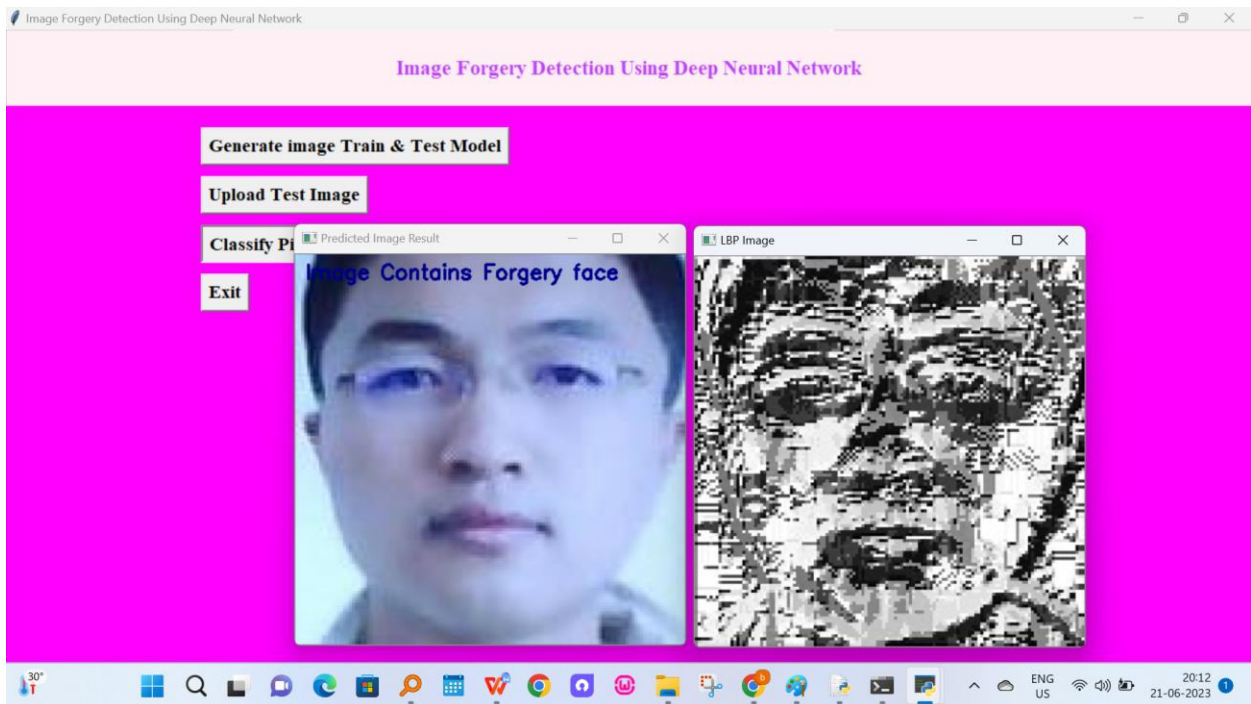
Image Forgery Detection Using Deep Neural Network

Image Forgery Detection Using Deep Neural Network

Generate image Train & Test Model

Upload Test Image

Classify Pi

Exit

Predicted Image Result

Image Contains Forgery face

LBP Image

30°

ENG
US

20:12
21-06-2023